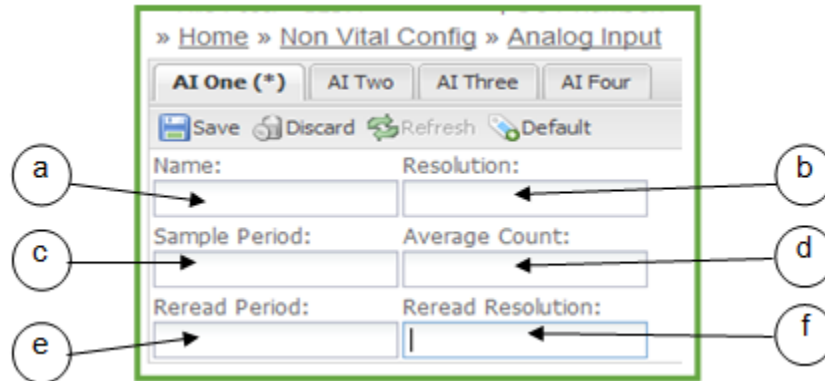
» Home » Non Vital Config » Analog Input

AI One (*) | AI Two | AI Three | AI Four

Save Discard Refresh Default

Name:
Resolution:
Sample Period:
Average Count:
Reread Period:
Reread Resolution:

a
b
c
d
e
f